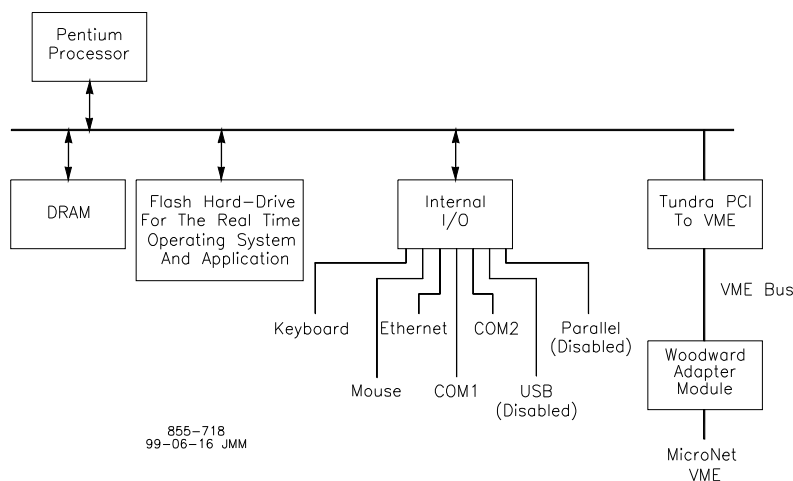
Pentium Processor

DRAM

Flash Hard-Drive For The Real Time Operating System And Application

Internal I/O

Tundra PCI To VME

VME Bus

Keyboard

Ethernet

COM2

Parallel (Disabled)

Mouse

COM1

USB (Disabled)

Woodward Adapter Module

MicroNet VME

855-718
99-06-16 JMM